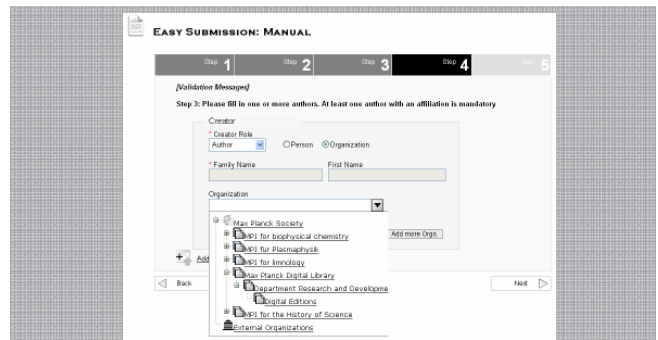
Easy Submission: Manual

Step 1
Step 2
Step 3
Step 4
Step 5

[Validation Messages]

Step 3: Please fill in one or more authors. At least one author with an affiliation is mandatory

Creator

* Creator Role
Author
Person
Organization

* Family Name
First Name

Organization

Max Planck Society
MPI for biophysical chemistry
MPI für Plasmaphysik
MPI für Immnology
Max Planck Digital Library
Department Research and Developme
Digital Editions
MPI for the History of Science
External Organizations

Add more Orgs.

Add

Back

Next